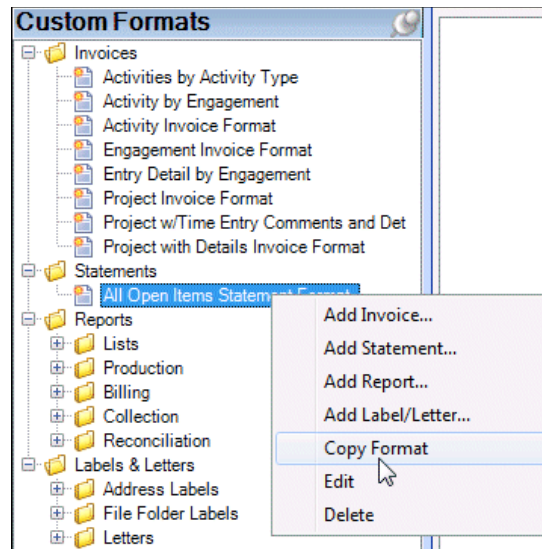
Custom Formats

Invoices
Activities by Activity Type
Activity by Engagement
Activity Invoice Format
Engagement Invoice Format
Entry Detail by Engagement
Project Invoice Format
Project w/Time Entry Comments and Det
Project with Details Invoice Format
Statements
All Open Items Statement Format
Reports
Lists
Production
Billing
Collection
Reconciliation
Labels & Letters
Address Labels
File Folder Labels
Letters

Add Invoice...
Add Statement...
Add Report...
Add Label/Letter...
Copy Format
Edit
Delete